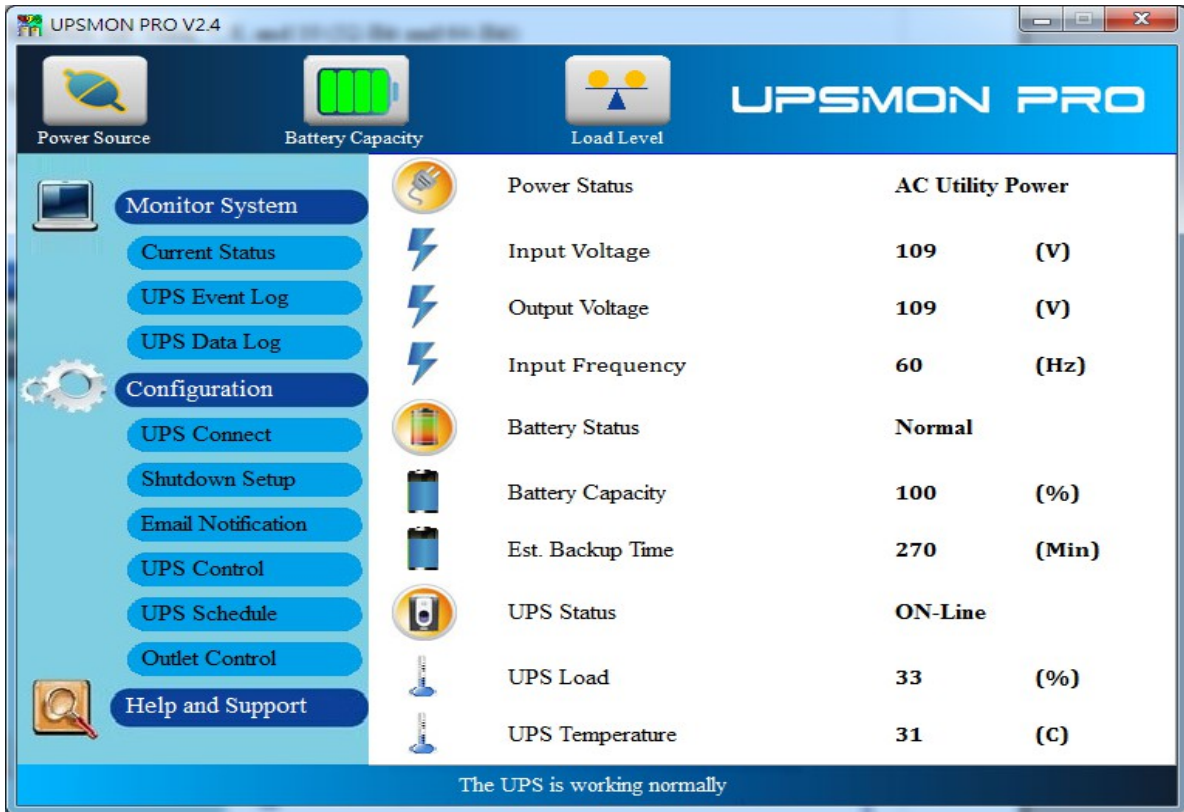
UPSMON PRO V2.4

Power Source
Battery Capacity
Load Level
UPSMON PRO

Monitor System
Current Status
UPS Event Log
UPS Data Log
Configuration
UPS Connect
Shutdown Setup
Email Notification
UPS Control
UPS Schedule
Outlet Control
Help and Support

| | | |
|---|---|---|
| Power Status | AC Utility Power | |
| Input Voltage | 109 | (V) |
| Output Voltage | 109 | (V) |
| Input Frequency | 60 | (Hz) |
| Battery Status | Normal | |
| Battery Capacity | 100 | (%) |
| Est. Backup Time | 270 | (Min) |
| UPS Status | ON-Line | |
| UPS Load | 33 | (%) |
| UPS Temperature | 31 | (C) |

The UPS is working normally